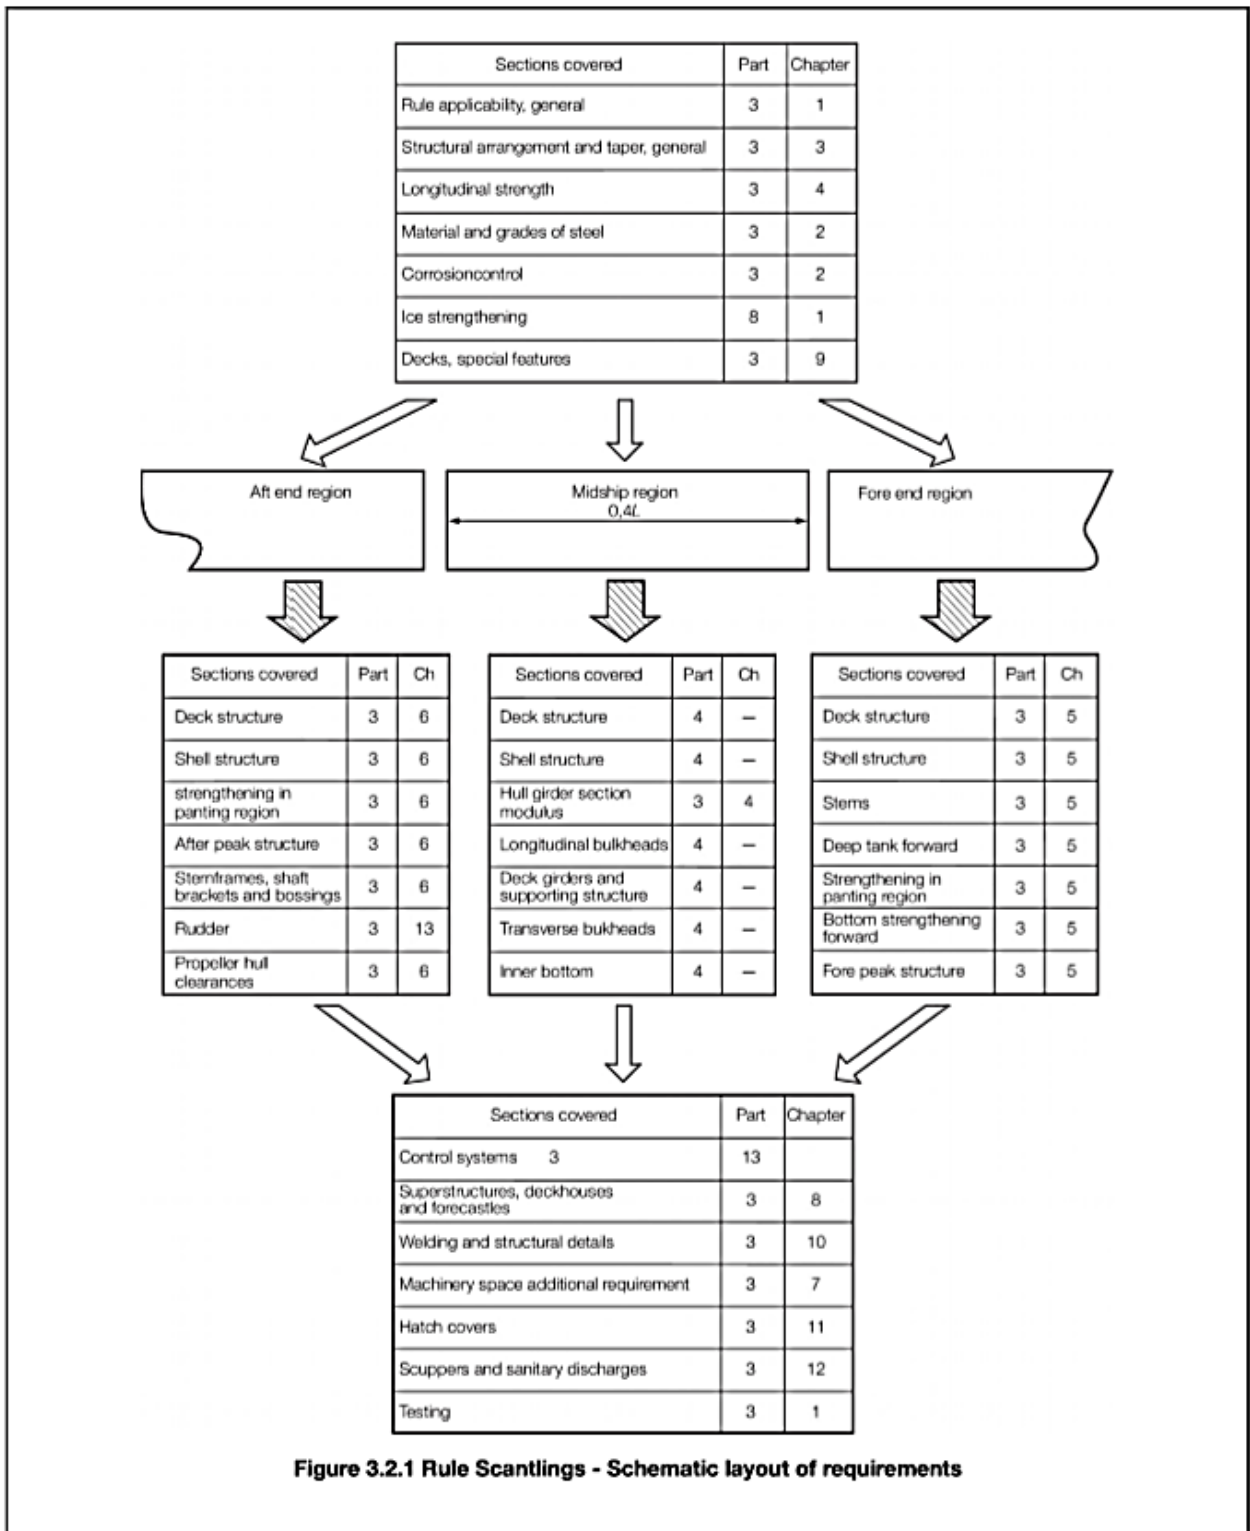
| Sections covered | Part | Chapter |
|---|---|---|
| Rule applicability, general | 3 | 1 |
| Structural arrangement and taper, general | 3 | 3 |
| Longitudinal strength | 3 | 4 |
| Material and grades of steel | 3 | 2 |
| Corrosioncontrol | 3 | 2 |
| Ice strengthening | 8 | 1 |
| Decks, special features | 3 | 9 |

Aft end region

Midship region
0,4L

Fore end region

| Sections covered | Part | Ch |
|---|---|---|
| Deck structure | 3 | 6 |
| Shell structure | 3 | 6 |
| strengthening in panting region | 3 | 6 |
| After peak structure | 3 | 6 |
| Sternframes, shaft brackets and bossings | 3 | 6 |
| Rudder | 3 | 13 |
| Propeller hull clearances | 3 | 6 |

| Sections covered | Part | Ch |
|---|---|---|
| Deck structure | 4 | – |
| Shell structure | 4 | – |
| Hull girder section modulus | 3 | 4 |
| Longitudinal bulkheads | 4 | – |
| Deck girders and supporting structure | 4 | – |
| Transverse bukheads | 4 | – |
| Inner bottom | 4 | – |

| Sections covered | Part | Ch |
|---|---|---|
| Deck structure | 3 | 5 |
| Shell structure | 3 | 5 |
| Stems | 3 | 5 |
| Deep tank forward | 3 | 5 |
| Strengthening in panting region | 3 | 5 |
| Bottom strengthening forward | 3 | 5 |
| Fore peak structure | 3 | 5 |

| Sections covered | Part | Chapter |
|---|---|---|
| Control systems 3 | 13 | |
| Superstructures, deckhouses and forecastles | 3 | 8 |
| Welding and structural details | 3 | 10 |
| Machinery space additional requirement | 3 | 7 |
| Hatch covers | 3 | 11 |
| Scuppers and sanitary discharges | 3 | 12 |
| Testing | 3 | 1 |

Figure 3.2.1 Rule Scantlings - Schematic layout of requirements